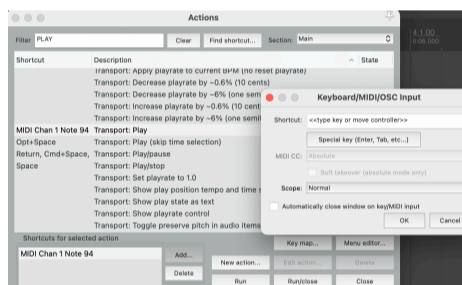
Actions

Filter: PLAY
Clear
Find shortcut...
Section: Main

| Shortcut | Description | State |
|---|---|---|
| | Transport: Apply playrate to current BPM (no reset playrate) | |
| | Transport: Decrease playrate by ~0.6% (10 cents) | |
| | Transport: Decrease playrate by ~6% (one sem | |
| | Transport: Increase playrate by ~0.6% (10 cent | |
| | Transport: Increase playrate by ~6% (one semi | |
| MIDI Chan 1 Note 94 | Transport: Play | |
| Opt+Space | Transport: Play (skip time selection) | |
| Return, Cmd+Space, | Transport: Play/pause | |
| Space | Transport: Play/stop | |
| | Transport: Set playrate to 1.0 | |
| | Transport: Show play position tempo and time s | |
| | Transport: Show play state as text | |
| | Transport: Show playrate control | |
| | Transport: Toggle preserve pitch in audio items | |

Shortcuts for selected action
MIDI Chan 1 Note 94
Add...
Delete
New action...
Edit action...
Delete
Run
Run/close
Close
Key map...
Menu editor...

4.1.00
0:06.000

Keyboard/MIDI/OSC Input
Shortcut: <<type key or move controller>>
Special key (Enter, Tab, etc...)
MIDI CC: Absolute
Soft takeover (absolute mode only)
Scope: Normal
Automatically close window on key/MIDI input
OK
Cancel